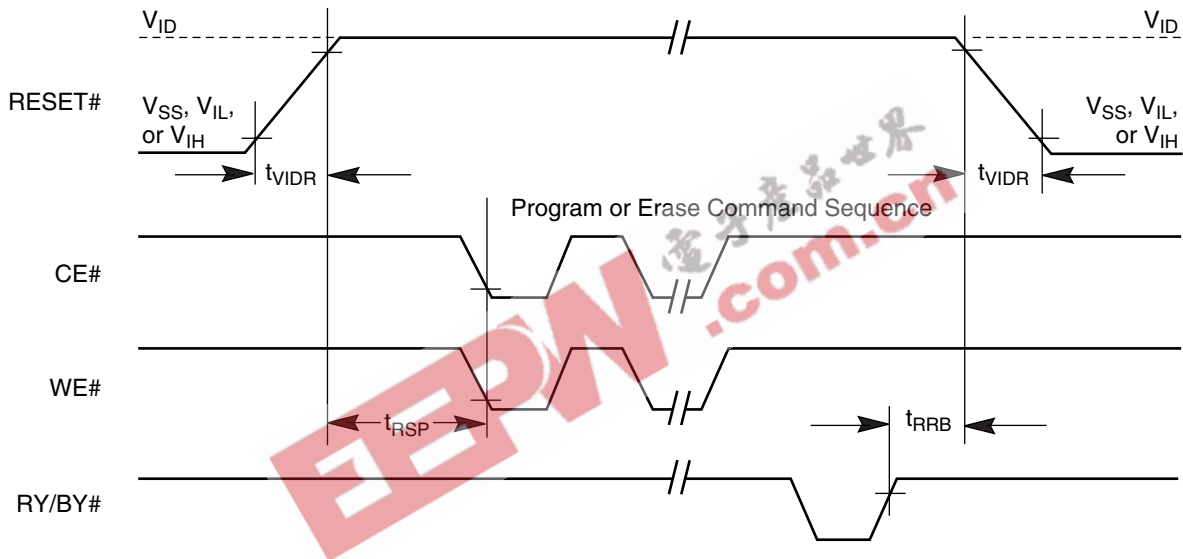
$V_{ID}$

$V_{ID}$

RESET#

$V_{SS}$, $V_{IL}$, or $V_{IH}$

$V_{SS}$, $V_{IL}$, or $V_{IH}$

$t_{VIDR}$

$t_{VIDR}$

Program or Erase Command Sequence

CE#

WE#

$t_{RSP}$

$t_{RRB}$

RY/BY#

电子产品世界

EEPW .com.cn